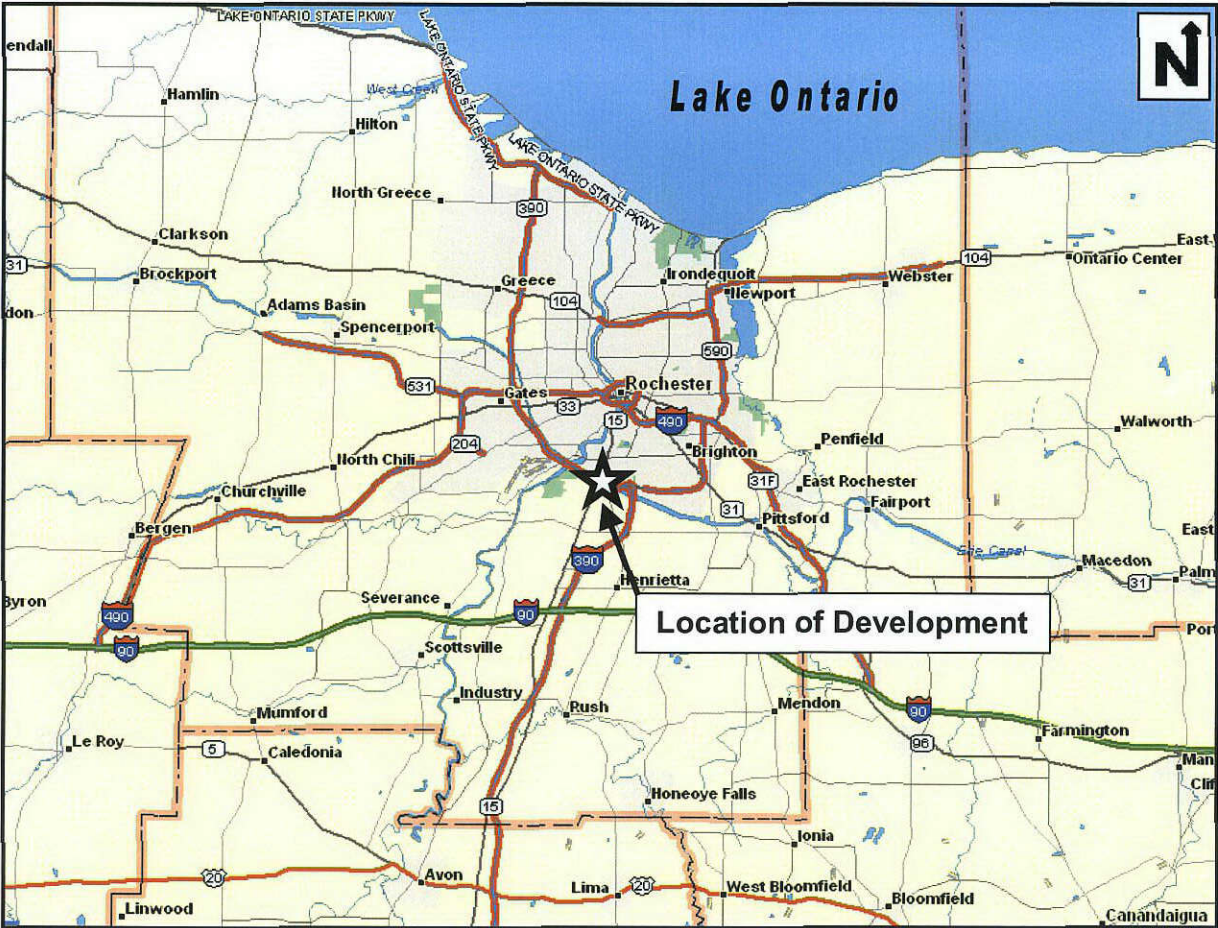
LAKE ONTARIO STATE PKWY
LAKE ONTARIO STATE PKWY
LAKE ONTARIO STATE PKWY
N
Lake Ontario
endall
Hamlin
West Creek
Hilton
North Greece
390
Clarkson
31
Brockport
Adams Basin
don
Spencerport
Greece
104
Irondequoit
Newport
Webster
104
Ontario Center
East W
590
531
Gates
33
Rochester
15
490
204
North Chili
Brighton
Penfield
Walworth
Churchville
31F
East Rochester
Fairport
Bergen
31
Pittsford
East
390
Henrietta
Macedon
31
Palm
Byron
Severance
490
90
Location of Development
Port
90
Scottsville
Industry
Mumford
Rush
Mendon
90
Le Roy
5
Caledonia
96
Farmington
Man
Clif
15
Honeoye Falls
Ionia
20
Avon
Lima
20
West Bloomfield
Bloomfield
Linwood
Canandaigua